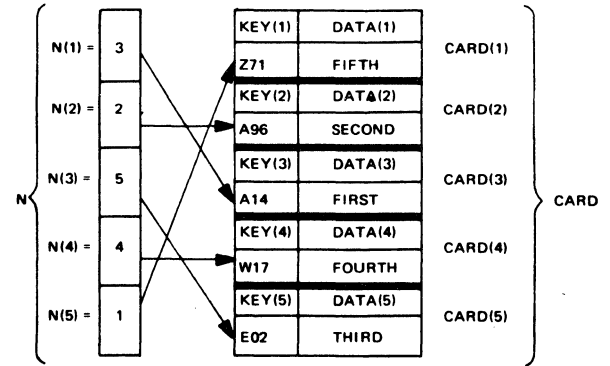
N

N(1) = 3
N(2) = 2
N(3) = 5
N(4) = 4
N(5) = 1

| KEY(1) | DATA(1) |
|---|---|
| Z71 | FIFTH |
| KEY(2) | DATA(2) |
| A96 | SECOND |
| KEY(3) | DATA(3) |
| A14 | FIRST |
| KEY(4) | DATA(4) |
| W17 | FOURTH |
| KEY(5) | DATA(5) |
| E02 | THIRD |

CARD(1)
CARD(2)
CARD(3)
CARD(4)
CARD(5)

CARD